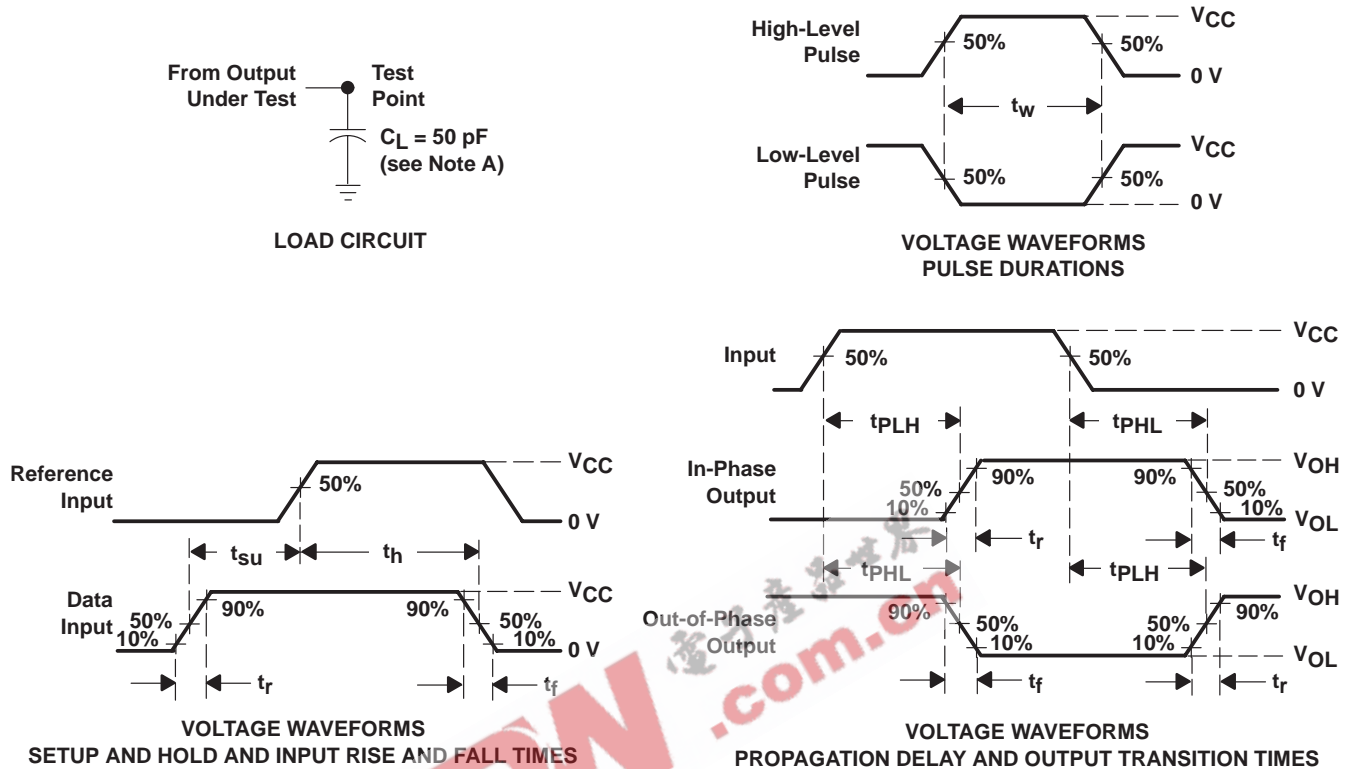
From Output Under Test

Test Point

$C_L$ = 50 pF (see Note A)

LOAD CIRCUIT

High-Level Pulse

50%

50%

$V_{CC}$

0 V

$t_w$

Low-Level Pulse

50%

50%

$V_{CC}$

0 V

VOLTAGE WAVEFORMS PULSE DURATIONS

Reference Input

50%

$V_{CC}$

0 V

$t_{su}$

$t_h$

Data Input

50%

10%

90%

90%

50%

10%

$V_{CC}$

0 V

$t_r$

$t_f$

VOLTAGE WAVEFORMS SETUP AND HOLD AND INPUT RISE AND FALL TIMES

Input

50%

50%

$V_{CC}$

0 V

$t_{PLH}$

$t_{PHL}$

In-Phase Output

50%

10%

90%

90%

50%

10%

$V_{OH}$

$V_{OL}$

$t_r$

$t_f$

$t_{PHL}$

$t_{PLH}$

Out-of-Phase Output

90%

50%

10%

50%

10%

90%

$V_{OH}$

$V_{OL}$

$t_f$

$t_r$

.com.cn

VOLTAGE WAVEFORMS PROPAGATION DELAY AND OUTPUT TRANSITION TIMES